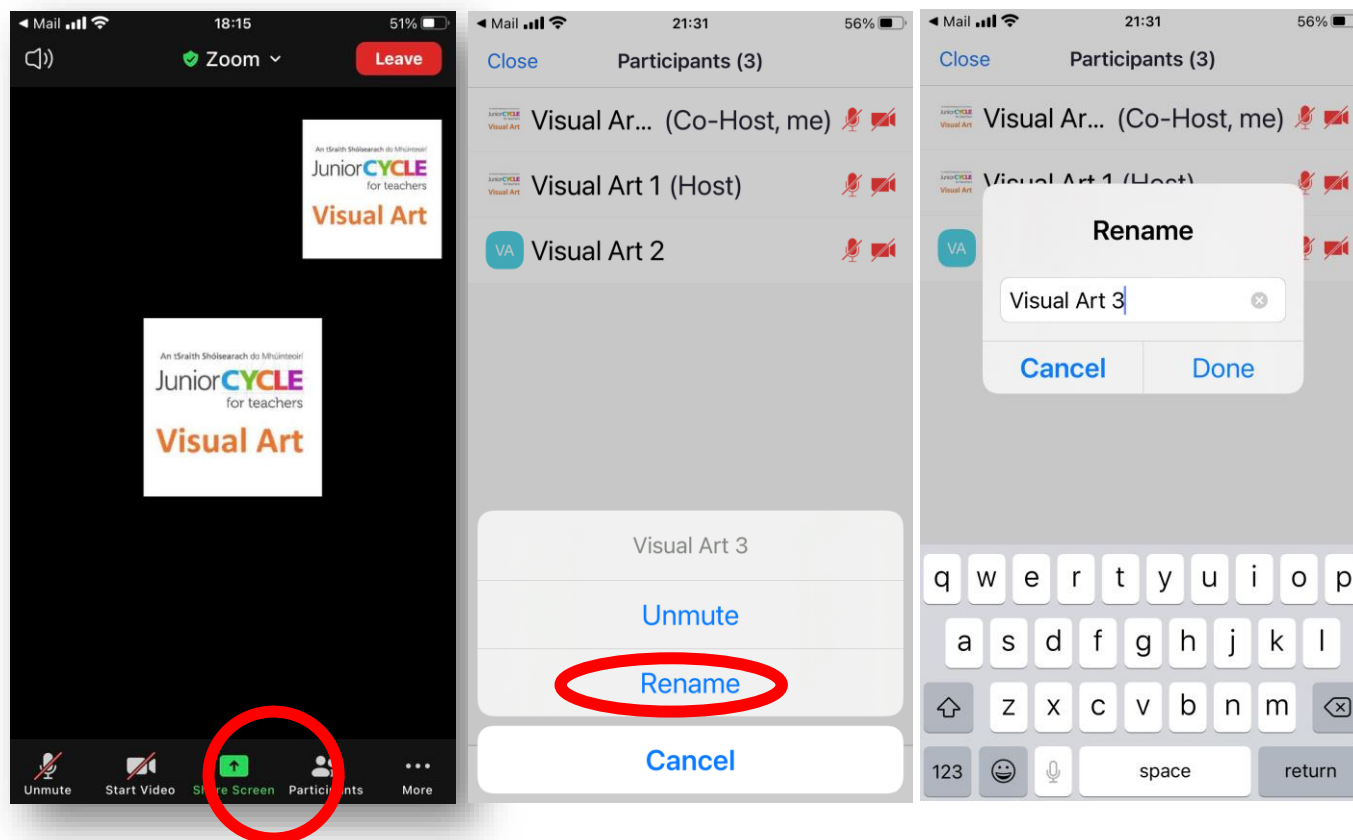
◂ Mail 18:15 51%

Zoom

Leave

An tSraith Shóisearach do Mhúinteoirí
JuniorCYCLE
for teachers
Visual Art

An tSraith Shóisearach do Mhúinteoirí
JuniorCYCLE
for teachers
Visual Art

Unmute Start Video Sh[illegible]re Screen Partici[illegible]nts More

◂ Mail 21:31 56%

Close Participants (3)

Visual Ar... (Co-Host, me)

Visual Art 1 (Host)

VA Visual Art 2

Visual Art 3

Unmute

Rename

Cancel

◂ Mail 21:31 56%

Close Participants (3)

Visual Ar... (Co-Host, me)

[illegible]

VA

Rename

Visual Art 3

Cancel Done

q w e r t y u i o p
a s d f g h j k l
z x c v b n m
123 space return